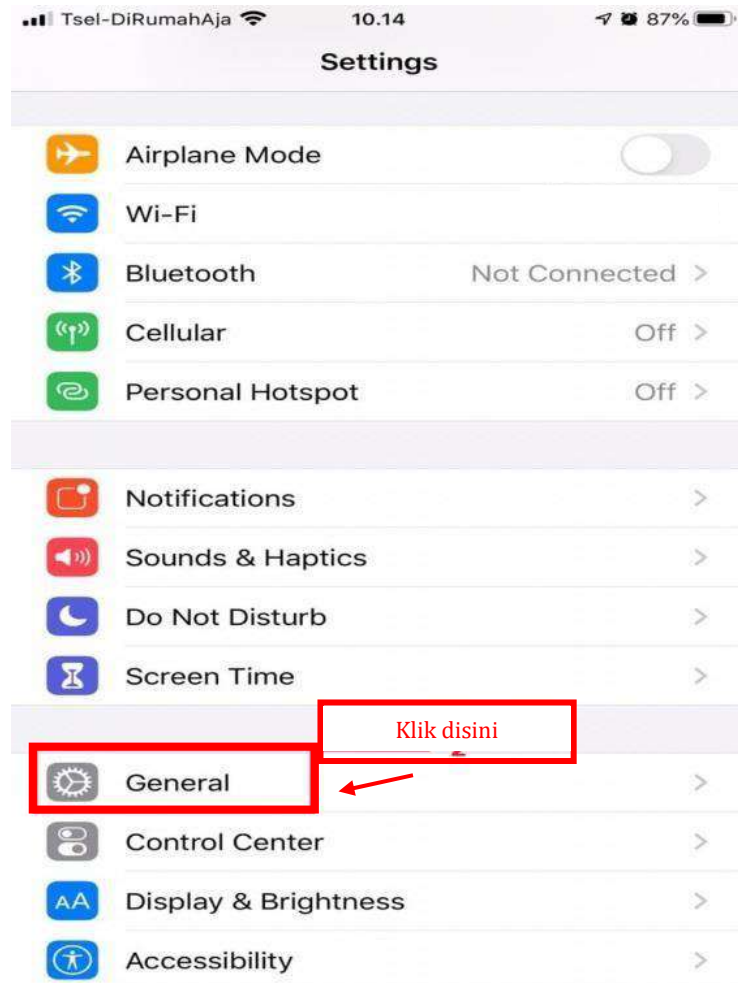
Tsel-DiRumahAja 10.14 87%

Settings

Airplane Mode

Wi-Fi

Bluetooth Not Connected >

Cellular Off >

Personal Hotspot Off >

Notifications >

Sounds & Haptics >

Do Not Disturb >

Screen Time >

Klik disini

General >

Control Center >

AA Display & Brightness >

Accessibility >